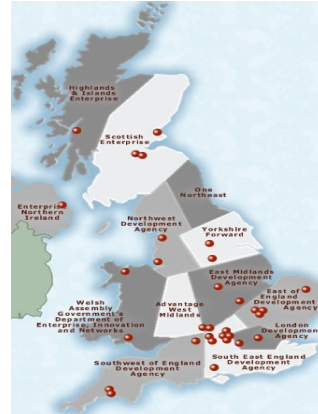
Highlands & Islands Enterprise

Scottish Enterprise

One Northeast

Enterprise Northern Ireland

Northwest Development Agency

Yorkshire Forward

East Midlands Development Agency

East of England Development Agency

Welsh Assembly Government's Department of Enterprise, Innovation and Networks

Advantage West Midlands

London Development Agency

Southwest of England Development Agency

South East England Development Agency